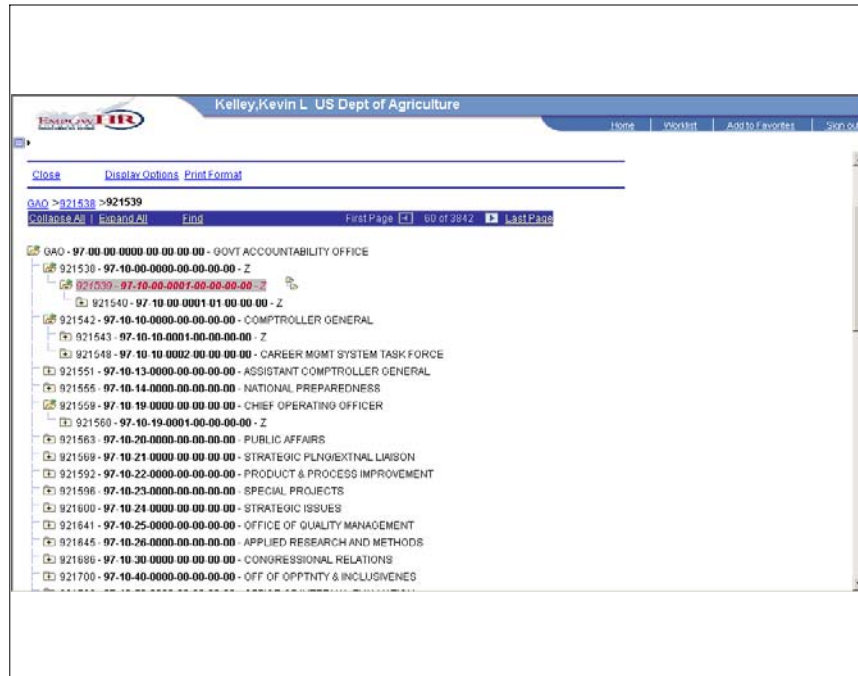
EmpowHR

Kelley,Kevin L US Dept of Agriculture

Home | Worklist | Add to Favorites | Sign ou

Close Display Options Print Format

GAO >921538 >921539

Collapse All | Expand All Find First Page 60 of 3842 Last Page

GAO - 97-00-00-0000-00-00-00-00 - GOVT ACCOUNTABILITY OFFICE
921538 - 97-10-00-0000-00-00-00-00 - Z
921539 - 97-10-00-0001-00-00-00-00 - Z
921540 - 97-10-00-0001-01-00-00-00 - Z
921542 - 97-10-10-0000-00-00-00-00 - COMPTROLLER GENERAL
921543 - 97-10-10-0001-00-00-00-00 - Z
921548 - 97-10-10-0002-00-00-00-00 - CAREER MGMT SYSTEM TASK FORCE
921551 - 97-10-13-0000-00-00-00-00 - ASSISTANT COMPTROLLER GENERAL
921555 - 97-10-14-0000-00-00-00-00 - NATIONAL PREPAREDNESS
921559 - 97-10-19-0000-00-00-00-00 - CHIEF OPERATING OFFICER
921560 - 97-10-19-0001-00-00-00-00 - Z
921563 - 97-10-20-0000-00-00-00-00 - PUBLIC AFFAIRS
921569 - 97-10-21-0000-00-00-00-00 - STRATEGIC PLNG/EXTNAL LIAISON
921592 - 97-10-22-0000-00-00-00-00 - PRODUCT & PROCESS IMPROVEMENT
921596 - 97-10-23-0000-00-00-00-00 - SPECIAL PROJECTS
921600 - 97-10-24-0000-00-00-00-00 - STRATEGIC ISSUES
921641 - 97-10-25-0000-00-00-00-00 - OFFICE OF QUALITY MANAGEMENT
921645 - 97-10-26-0000-00-00-00-00 - APPLIED RESEARCH AND METHODS
921686 - 97-10-30-0000-00-00-00-00 - CONGRESSIONAL RELATIONS
921700 - 97-10-40-0000-00-00-00-00 - OFF OF OPPTNTY & INCLUSIVENES
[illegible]